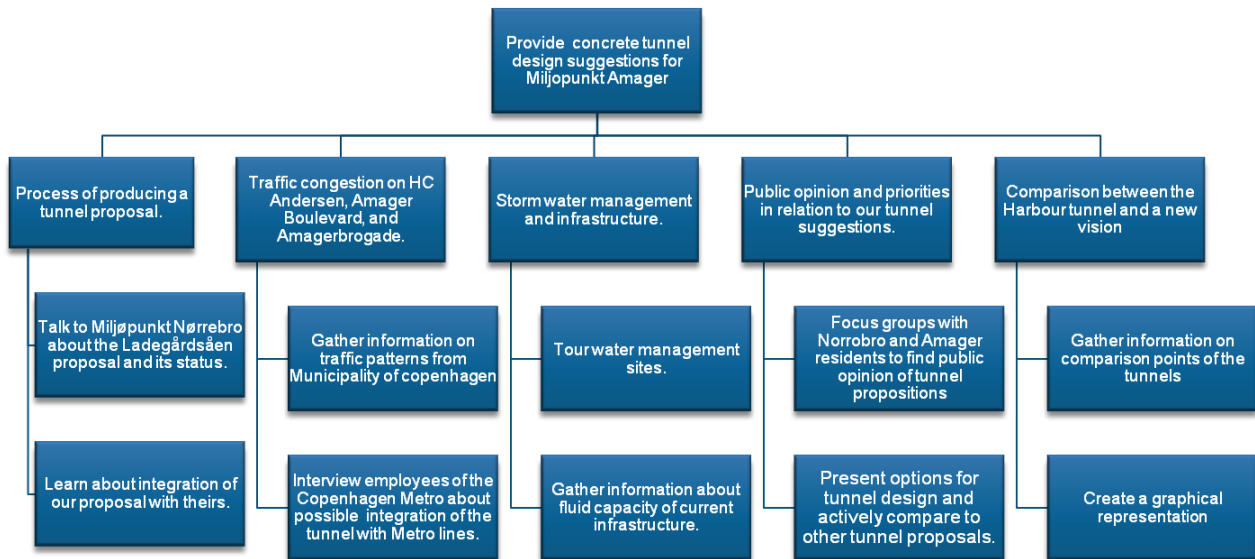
Provide concrete tunnel design suggestions for Miljopunkt Amager

Process of producing a tunnel proposal.

Talk to Miljøpunkt Nørrebro about the Ladegårdsåen proposal and its status.

Learn about integration of our proposal with theirs.

Traffic congestion on HC Andersen, Amager Boulevard, and Amagerbrogade.

Gather information on traffic patterns from Municipality of copenhagen

Interview employees of the Copenhagen Metro about possible integration of the tunnel with Metro lines.

Storm water management and infrastructure.

Tour water management sites.

Gather information about fluid capacity of current infrastructure.

Public opinion and priorities in relation to our tunnel suggestions.

Focus groups with Norrobro and Amager residents to find public opinion of tunnel propositions

Present options for tunnel design and actively compare to other tunnel proposals.

Comparison between the Harbour tunnel and a new vision

Gather information on comparison points of the tunnels

Create a graphical representation